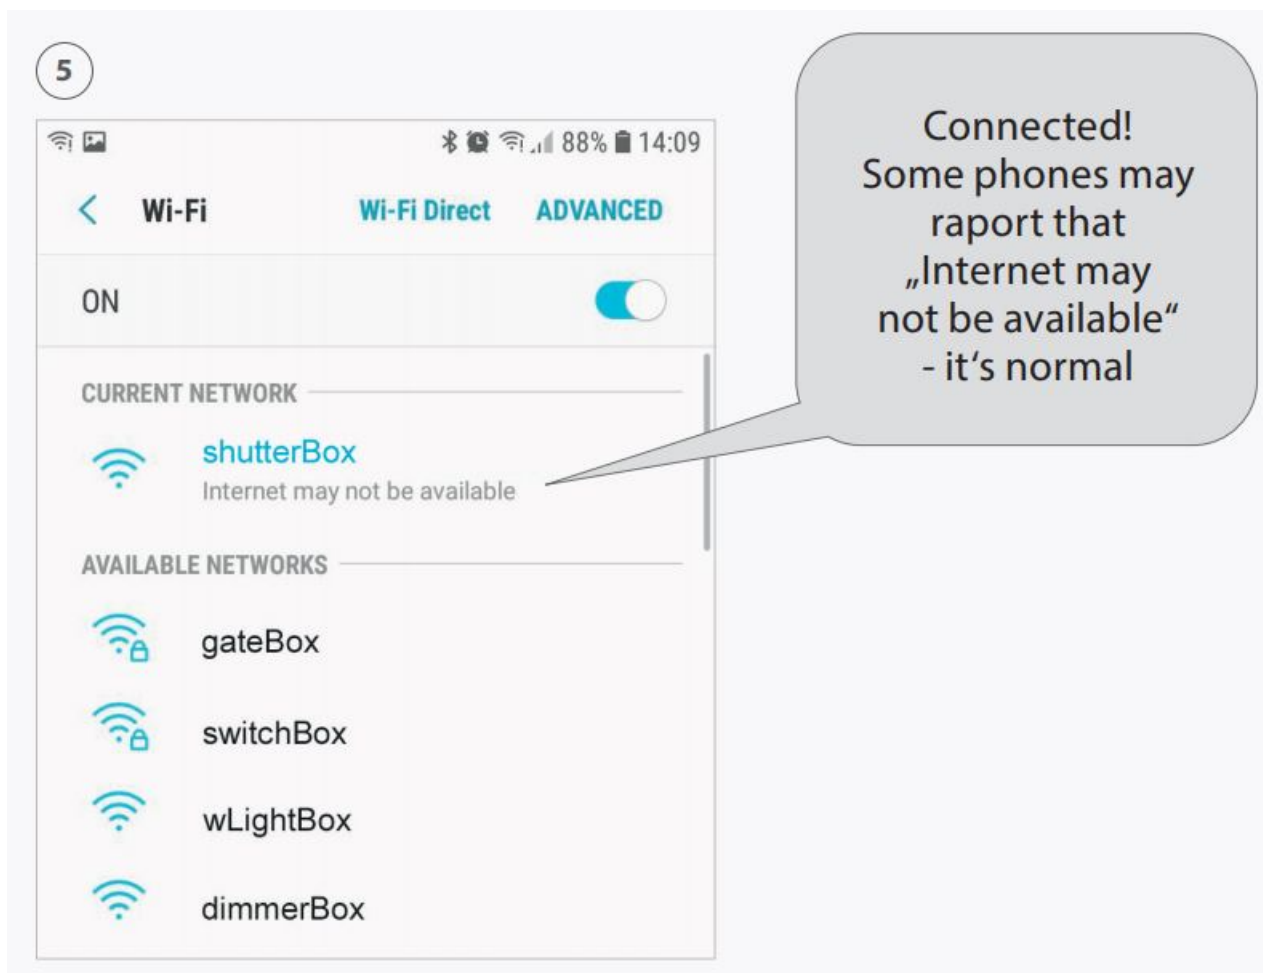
5

88% 14:09

Wi-Fi Wi-Fi Direct ADVANCED

ON

CURRENT NETWORK

shutterBox
Internet may not be available

AVAILABLE NETWORKS

gateBox

switchBox

wLightBox

dimmerBox

Connected! Some phones may raport that „Internet may not be available“ - it‘s normal